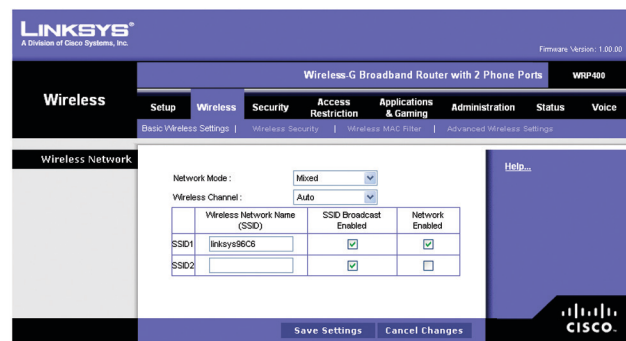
LINKSYS®
A Division of Cisco Systems, Inc.

Firmware Version: 1.00.00

Wireless-G Broadband Router with 2 Phone Ports WRP400

Wireless

Setup | Wireless | Security | Access Restriction | Applications & Gaming | Administration | Status | Voice

Basic Wireless Settings | Wireless Security | Wireless MAC Filter | Advanced Wireless Settings

Wireless Network

Network Mode: Mixed

Wireless Channel: Auto

| | Wireless Network Name (SSID) | SSID Broadcast Enabled | Network Enabled |
|---|---|---|---|
| SSID1 | linksys96C6 | ☑ | ☑ |
| SSID2 | | ☑ | ☐ |

Help...

Save Settings | Cancel Changes

CISCO.